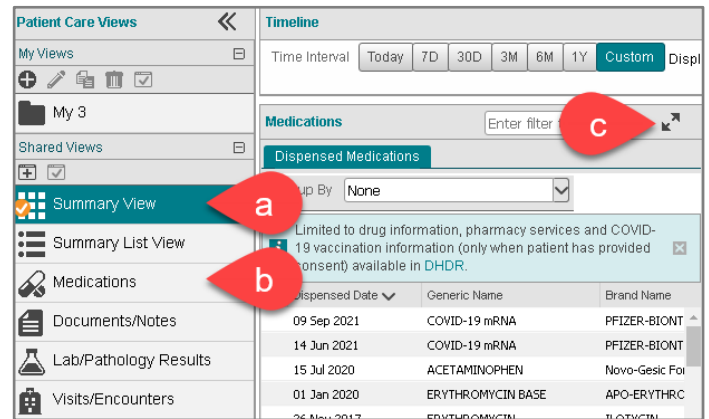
Patient Care Views
My Views
My 3
Shared Views
Summary View
Summary List View
Medications
Documents/Notes
Lab/Pathology Results
Visits/Encounters

a
b
c

Timeline
Time Interval Today 7D 30D 3M 6M 1Y Custom Displ

Medications
Enter filter
Dispensed Medications
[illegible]up By None

Limited to drug information, pharmacy services and COVID-19 vaccination information (only when patient has provided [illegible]onsent) available in DHDR.

| Dispensed Date | Generic Name | Brand Name |
|---|---|---|
| 09 Sep 2021 | COVID-19 mRNA | PFIZER-BIONT |
| 14 Jun 2021 | COVID-19 mRNA | PFIZER-BIONT |
| 15 Jul 2020 | ACETAMINOPHEN | Novo-Gesic For |
| 01 Jan 2020 | ERYTHROMYCIN BASE | APO-ERYTHRC |
| 26 Nov 2017 | ERYTHROMYCIN | ILOTYCIN |